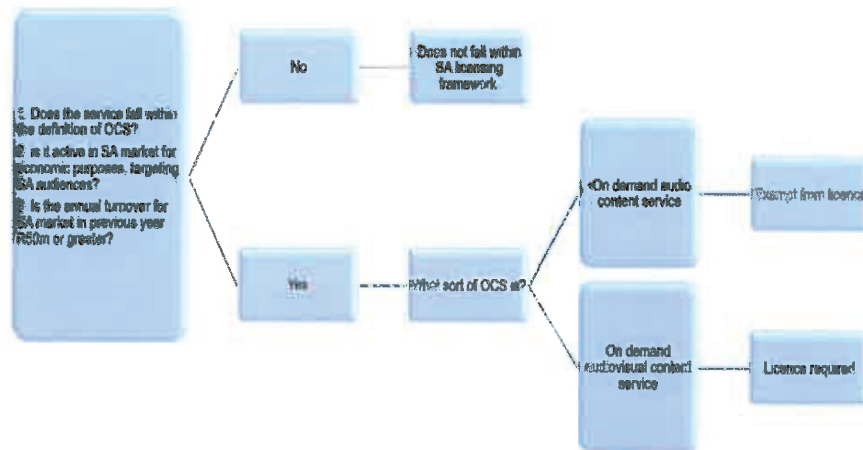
1. Does the service fall within the definition of OCS?
2. Is it active in SA market for economic purposes, targeting SA audiences?
3. Is the annual turnover for SA market in previous year R50m or greater?

No

Does not fall within SA licensing framework

Yes

What sort of OCS is it?

On demand audio content service

Exempt from licence

On demand audiovisual content service

Licence required